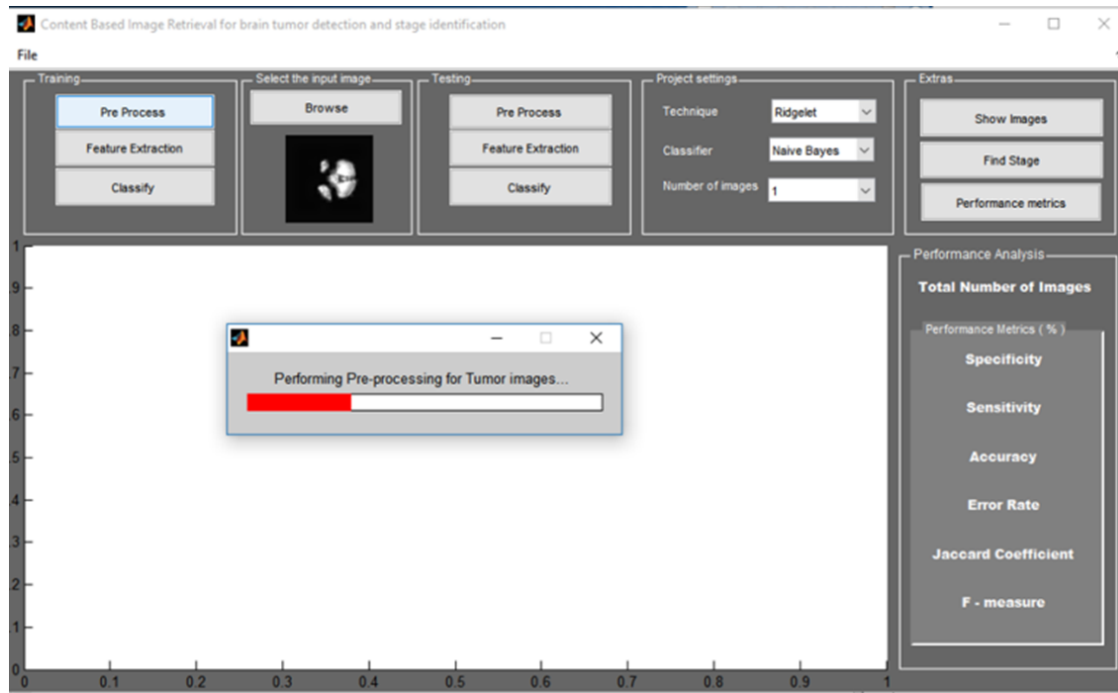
Content Based Image Retrieval for brain tumor detection and stage identification

File

Training

Pre Process

Feature Extraction

Classify

Select the input image

Browse

Testing

Pre Process

Feature Extraction

Classify

Project settings

Technique Ridgelet

Classifier Naive Bayes

Number of images 1

Extras

Show Images

Find Stage

Performance metrics

1
.9
.8
.7
.6
.5
.4
.3
.2
.1
0

0 0.1 0.2 0.3 0.4 0.5 0.6 0.7 0.8 0.9 1

Performing Pre-processing for Tumor images...

Performance Analysis

Total Number of Images

Performance Metrics ( % )

Specificity

Sensitivity

Accuracy

Error Rate

Jaccard Coefficient

F - measure